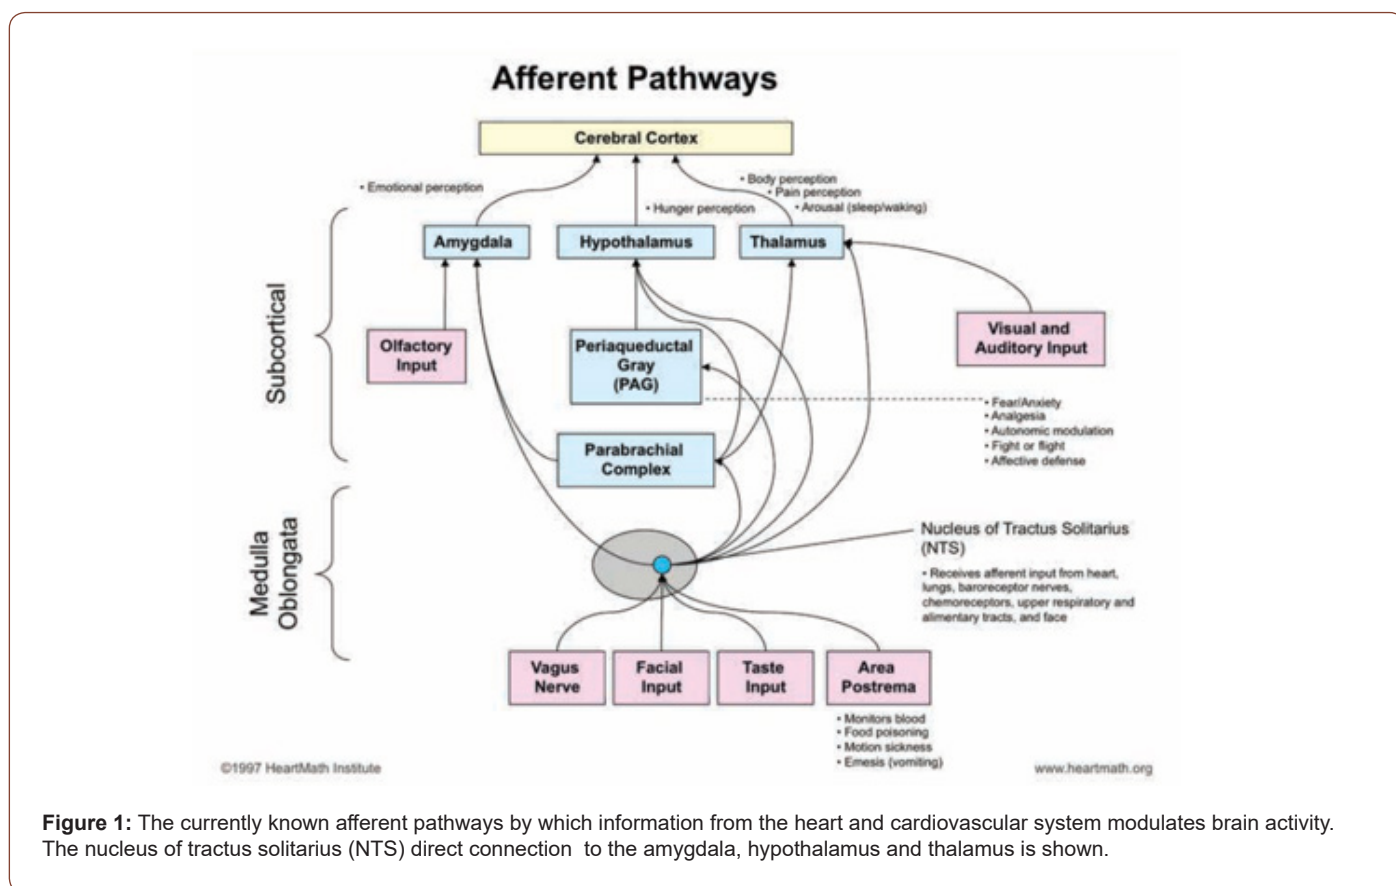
Afferent Pathways

Cerebral Cortex

• Emotional perception

• Body perception
• Pain perception
• Arousal (sleep/waking)

• Hunger perception

Subcortical

Amygdala

Hypothalamus

Thalamus

Olfactory Input

Periaqueductal Gray (PAG)

Visual and Auditory Input

• Fear/Anxiety
• Analgesia
• Autonomic modulation
• Fight or flight
• Affective defense

Parabrachial Complex

Medulla Oblongata

Nucleus of Tractus Solitarius (NTS)

• Receives afferent input from heart, lungs, baroreceptor nerves, chemoreceptors, upper respiratory and alimentary tracts, and face

Vagus Nerve

Facial Input

Taste Input

Area Postrema

• Monitors blood
• Food poisoning
• Motion sickness
• Emesis (vomiting)

©1997 HeartMath Institute

www.heartmath.org

**Figure 1:** The currently known afferent pathways by which information from the heart and cardiovascular system modulates brain activity. The nucleus of tractus solitarius (NTS) direct connection to the amygdala, hypothalamus and thalamus is shown.